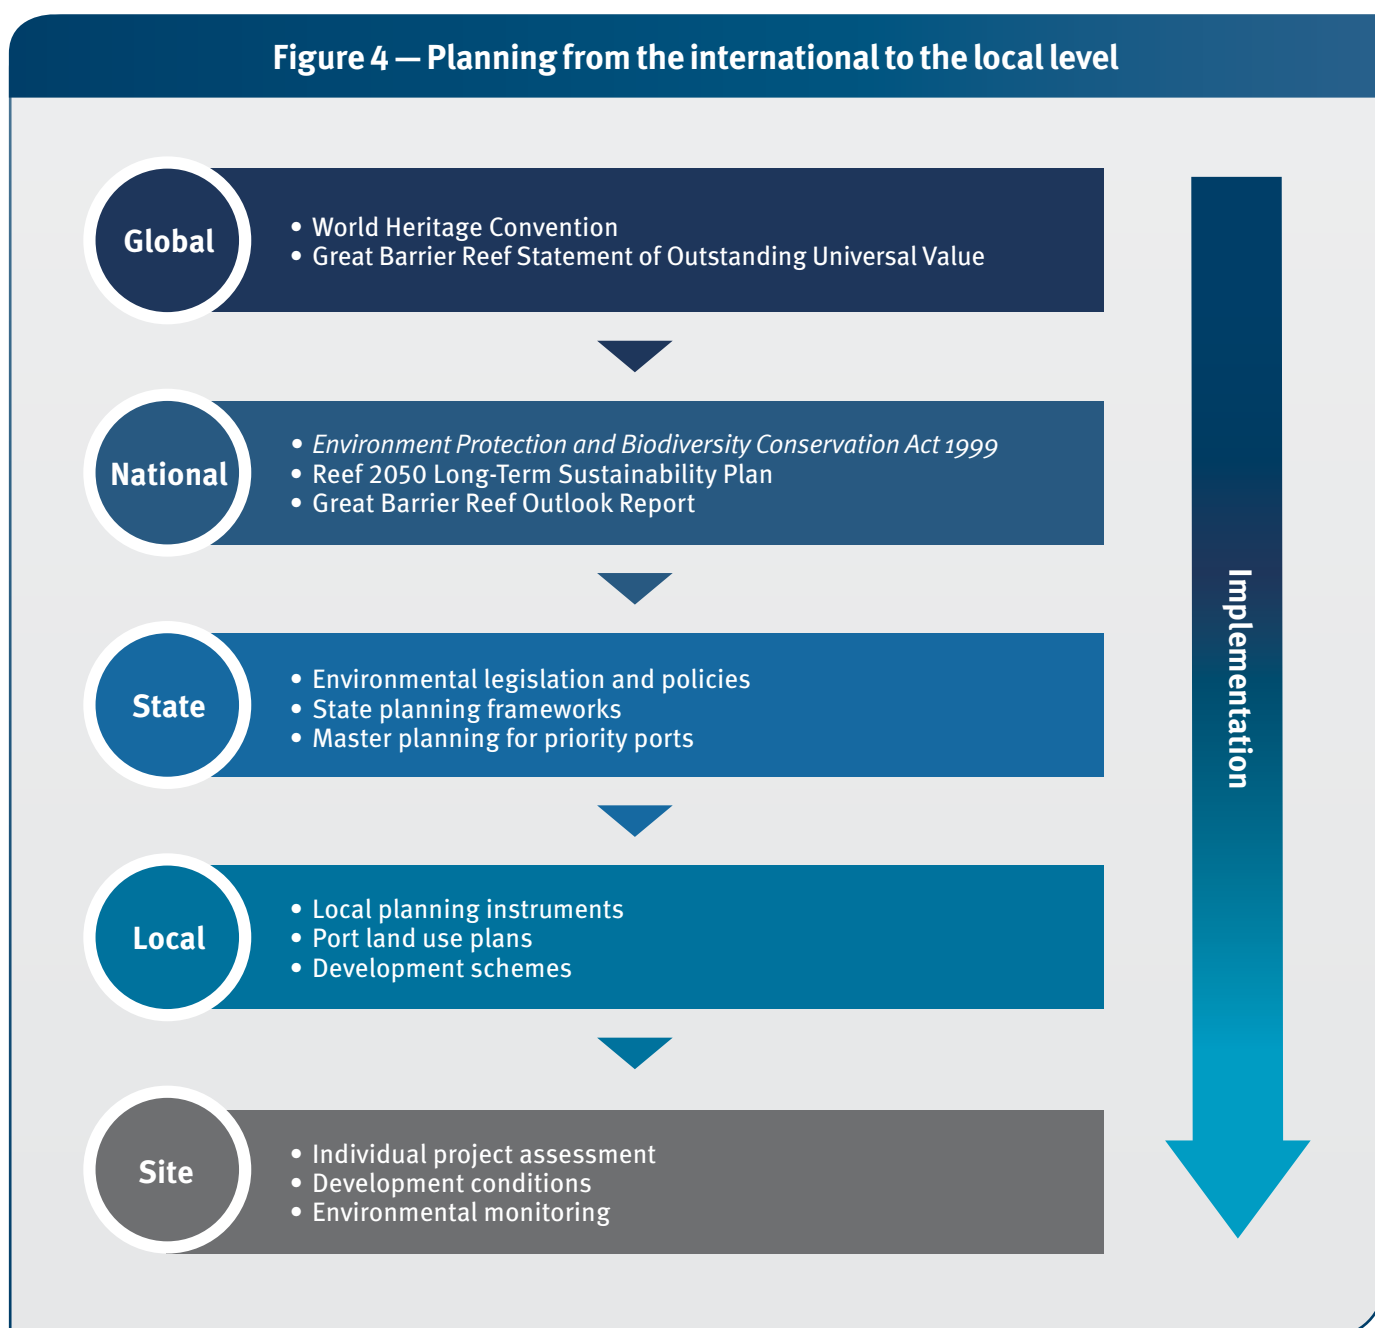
Figure 4 — Planning from the international to the local level

Global

• World Heritage Convention
• Great Barrier Reef Statement of Outstanding Universal Value

National

• Environment Protection and Biodiversity Conservation Act 1999
• Reef 2050 Long-Term Sustainability Plan
• Great Barrier Reef Outlook Report

State

• Environmental legislation and policies
• State planning frameworks
• Master planning for priority ports

Local

• Local planning instruments
• Port land use plans
• Development schemes

Site

• Individual project assessment
• Development conditions
• Environmental monitoring

Implementation